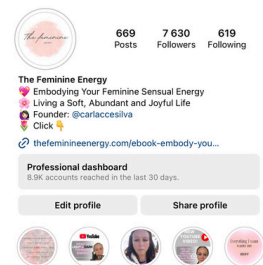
the feminine energy

669 Posts
7 630 Followers
619 Following

The Feminine Energy
💖 Embodying Your Feminine Sensual Energy
🌸 Living a Soft, Abundant and Joyful Life
🌼 Founder: @carlaccesilva
🌷 Click 👇
🔗 thefeminineenergy.com/ebook-embody-you...

Professional dashboard
8.9K accounts reached in the last 30 days.

Edit profile
Share profile

YouTube